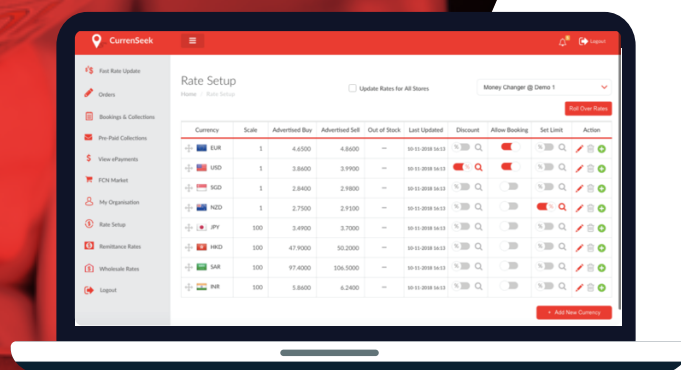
CurrenSeek

Logout

Fast Rate Update

Orders

Bookings & Collections

Pre-Paid Collections

View ePayments

FCN Market

My Organization

Rate Setup

Remittance Rates

Wholesale Rates

Logout

Rate Setup

Home Rate Setup

Update Rates for All Stores

Money Changer @ Demo 1

Roll Over Rates

| Currency | Scale | Advertised Buy | Advertised Sell | Out of Stock | Last Updated | Discount | Allow Booking | Set Limit | Action |
|---|---|---|---|---|---|---|---|---|---|
| EUR | 1 | 4.6500 | 4.6600 | — | 10-11-2018 16:13 | | | | |
| USD | 1 | 3.8600 | 3.9900 | — | 10-11-2018 16:13 | | | | |
| SGD | 1 | 2.8400 | 2.9800 | — | 10-11-2018 16:13 | | | | |
| NZD | 1 | 2.7500 | 2.9100 | — | 10-11-2018 16:13 | | | | |
| JPY | 100 | 3.4900 | 3.7000 | — | 10-11-2018 16:13 | | | | |
| HKD | 100 | 47.9000 | 50.2000 | — | 10-11-2018 16:13 | | | | |
| SAR | 100 | 97.4000 | 106.5000 | — | 10-11-2018 16:13 | | | | |
| INR | 100 | 5.8600 | 6.2400 | — | 10-11-2018 16:13 | | | | |

+ Add New Currency